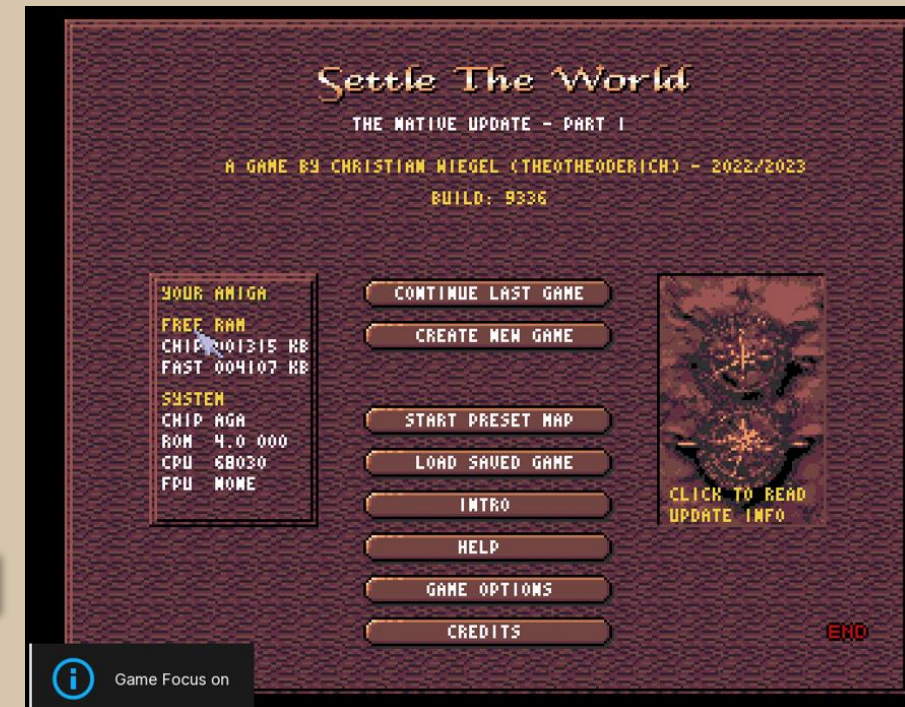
Settle The World

THE NATIVE UPDATE - PART I

A GAME BY CHRISTIAN WIEGEL (THEOTHEODERICH) - 2022/2023

BUILD: 9336

YOUR AMIGA

FREE RAM
CHIP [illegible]01315 KB
FAST 004107 KB

SYSTEM
CHIP AGA
ROM 4.0 000
CPU 68030
FPU NONE

CONTINUE LAST GAME

CREATE NEW GAME

START PRESET MAP

LOAD SAVED GAME

INTRO

HELP

GAME OPTIONS

CREDITS

CLICK TO READ UPDATE INFO

END

Game Focus on